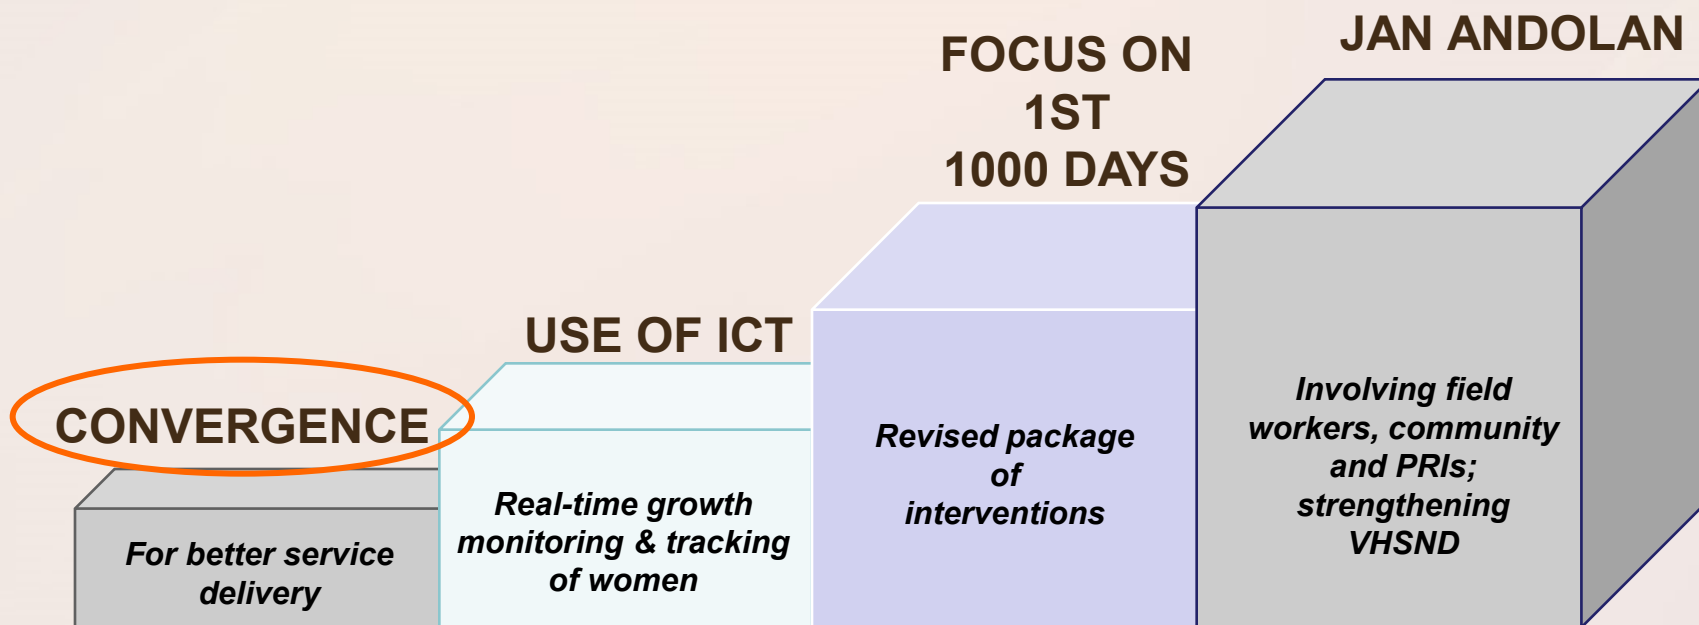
JAN ANDOLAN

FOCUS ON 1ST 1000 DAYS

USE OF ICT

CONVERGENCE

For better service delivery

Real-time growth monitoring & tracking of women

Revised package of interventions

Involving field workers, community and PRIs; strengthening VHSND